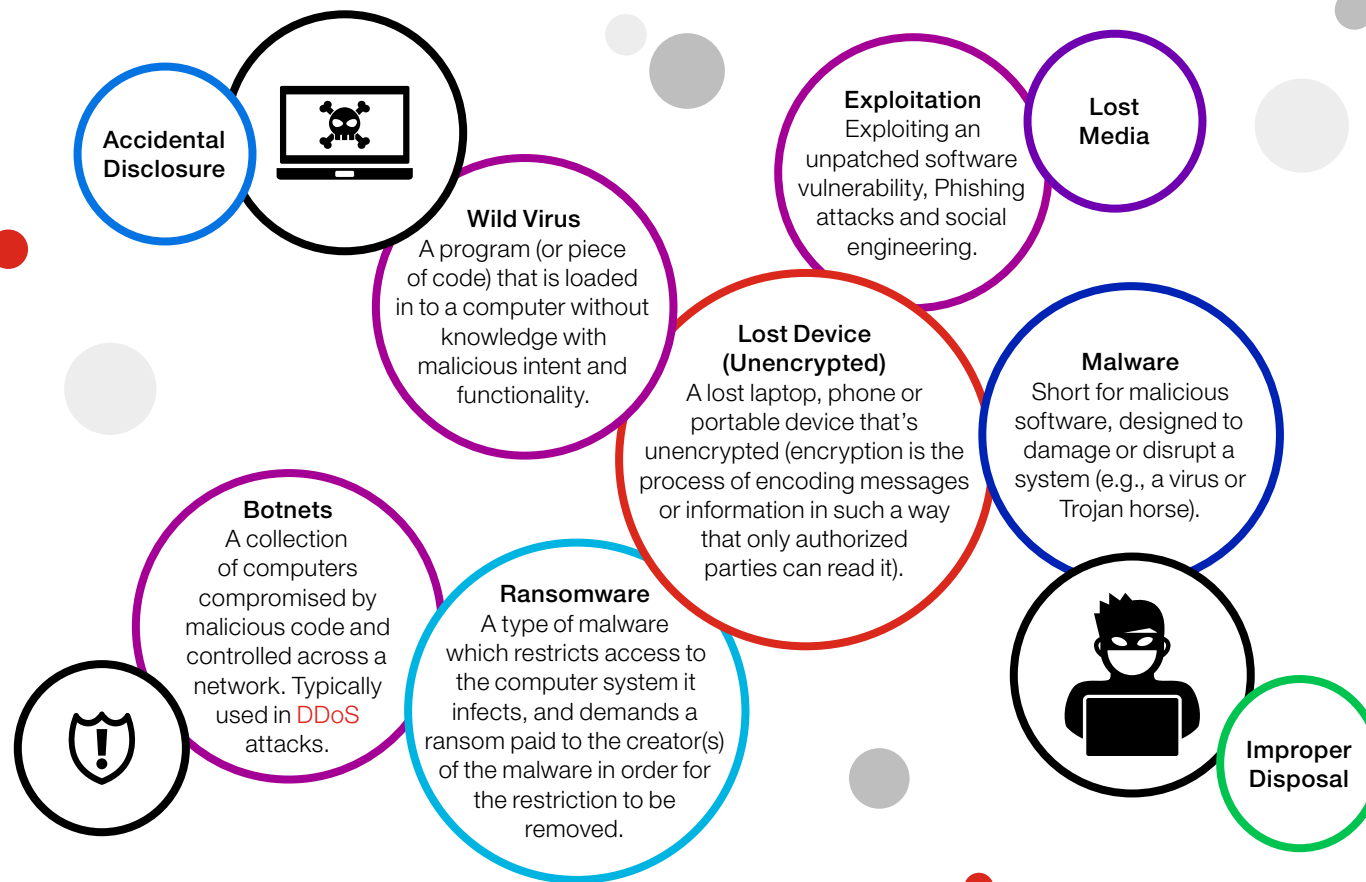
Accidental Disclosure

Wild Virus
A program (or piece of code) that is loaded in to a computer without knowledge with malicious intent and functionality.

Exploitation
Exploiting an unpatched software vulnerability, Phishing attacks and social engineering.

Lost Media

Lost Device (Unencrypted)
A lost laptop, phone or portable device that's unencrypted (encryption is the process of encoding messages or information in such a way that only authorized parties can read it).

Malware
Short for malicious software, designed to damage or disrupt a system (e.g., a virus or Trojan horse).

Botnets
A collection of computers compromised by malicious code and controlled across a network. Typically used in DDoS attacks.

Ransomware
A type of malware which restricts access to the computer system it infects, and demands a ransom paid to the creator(s) of the malware in order for the restriction to be removed.

Improper Disposal